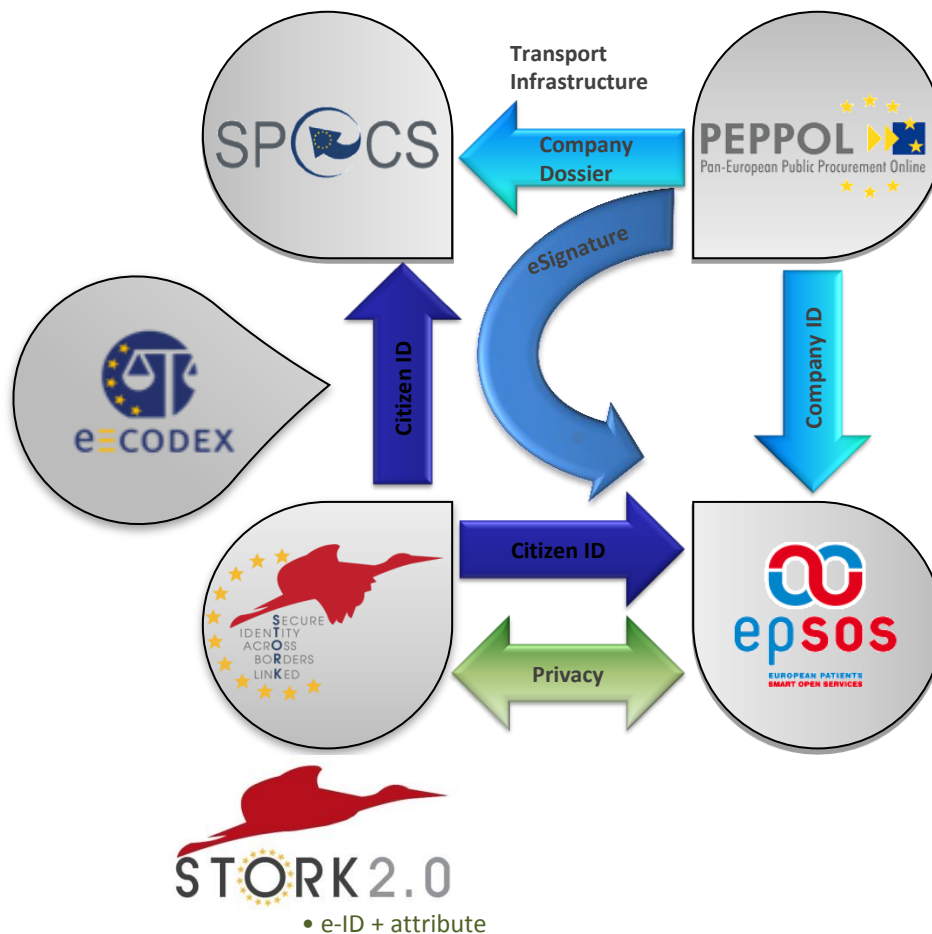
Transport Infrastructure

SPOCS

Company Dossier

PEPPOL

Pan-European Public Procurement Online

eSignature

Citizen ID

Company ID

e-CODEX

SECURE IDENTITY ACROSS BORDERS LINKED

Citizen ID

epsos

EUROPEAN PATIENTS SMART OPEN SERVICES

Privacy

STORK 2.0

• e-ID + attribute